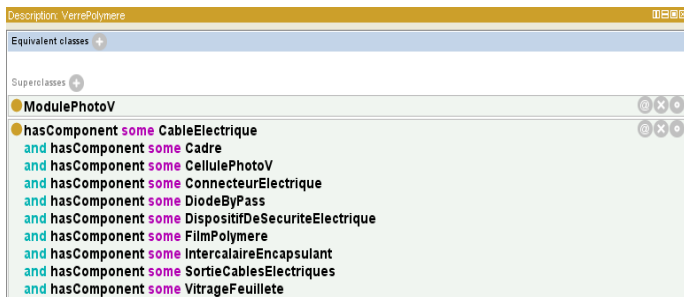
Description: VerrePolymere

Equivalent classes

Superclasses

ModulePhotoV

hasComponent some CableElectrique
and hasComponent some Cadre
and hasComponent some CellulePhotoV
and hasComponent some ConnecteurElectrique
and hasComponent some DiodeByPass
and hasComponent some DispositifDeSecuriteElectrique
and hasComponent some FilmPolymere
and hasComponent some IntercalaireEncapsulant
and hasComponent some SortieCablesElectriques
and hasComponent some VitrageFeuillete